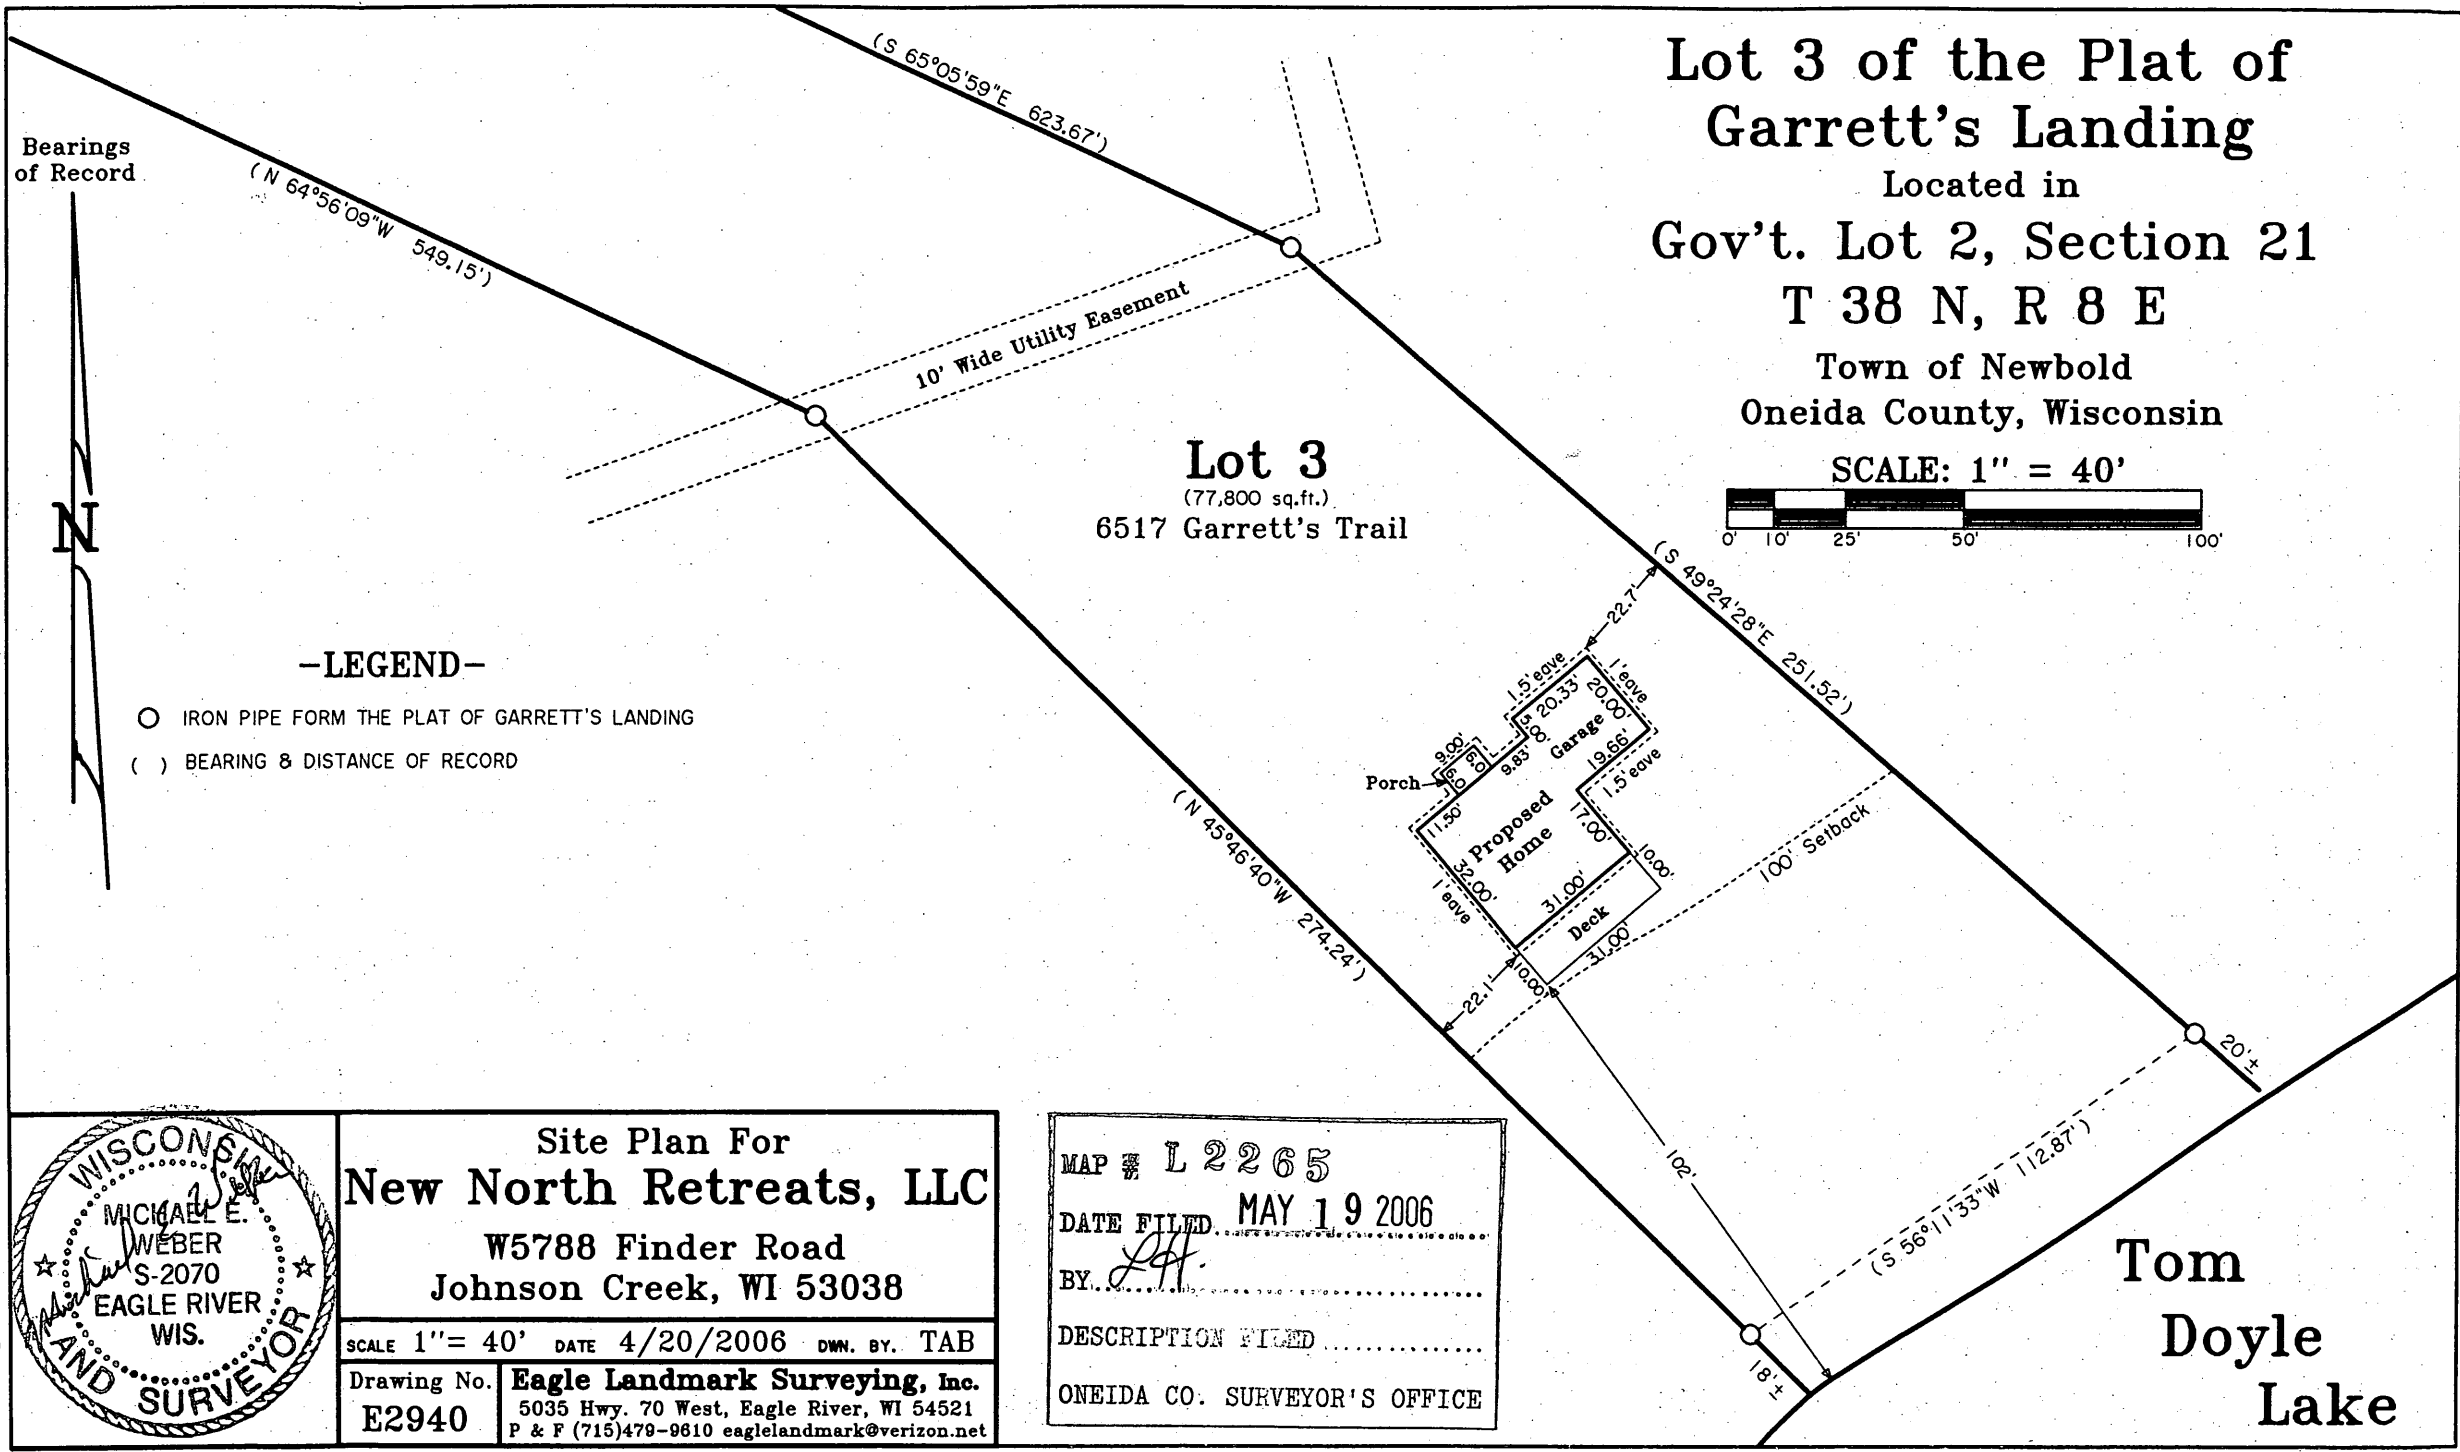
Lot 3 of the Plat of Garrett's Landing
Located in
Gov't. Lot 2, Section 21
T 38 N, R 8 E
Town of Newbold
Oneida County, Wisconsin

SCALE: 1" = 40'
0' 10' 25' 50' 100'

Bearings of Record

N

(S 65°05'59"E 623.67')
(N 64°56'09"W 549.15')
10' Wide Utility Easement

Lot 3
(77,800 sq.ft.)
6517 Garrett's Trail

(S 49°24'28"E 251.52')
22.7'
1.5' eave
20.33'
20.00'
1' eave
5.00'
9.00'
6.0
6.0
9.83'
Garage
19.66'
1.5' eave
Porch
11.50'
Proposed Home
17.00'
10.00'
32.00'
1' eave
31.00'
Deck
31.00'
10.00'
22.1'
100' Setback
(N 45°46'40"W 274.24')
102'
20'±
18'±
(S 56°11'33"W 112.87')

-LEGEND-
IRON PIPE FORM THE PLAT OF GARRETT'S LANDING
( ) BEARING & DISTANCE OF RECORD

WISCONSIN
MICHAEL E. WEBER
S-2070
EAGLE RIVER
WIS.
LAND SURVEYOR

Site Plan For
New North Retreats, LLC
W5788 Finder Road
Johnson Creek, WI 53038
SCALE 1"= 40' DATE 4/20/2006 DWN. BY. TAB
Drawing No.
E2940
Eagle Landmark Surveying, Inc.
5035 Hwy. 70 West, Eagle River, WI 54521
P & F (715)479-9610 eaglelandmark@verizon.net

MAP # L 2265
DATE FILED MAY 19 2006
BY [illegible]
DESCRIPTION FILED
ONEIDA CO. SURVEYOR'S OFFICE

Tom
Doyle
Lake